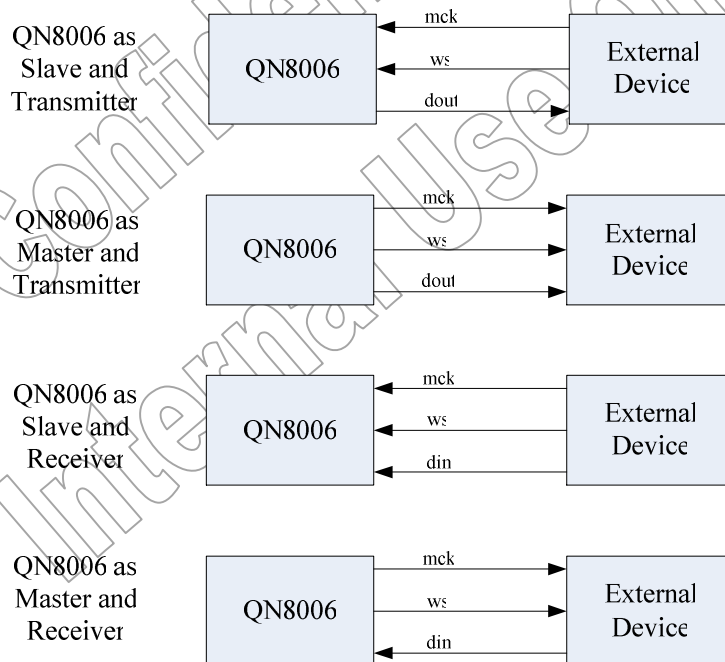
QN8006 as Slave and Transmitter

QN8006

mck

ws

dout

External Device

QN8006 as Master and Transmitter

QN8006

mck

ws

dout

External Device

QN8006 as Slave and Receiver

QN8006

mck

ws

din

External Device

QN8006 as Master and Receiver

QN8006

mck

ws

din

External Device

Confidential Internal Use Only